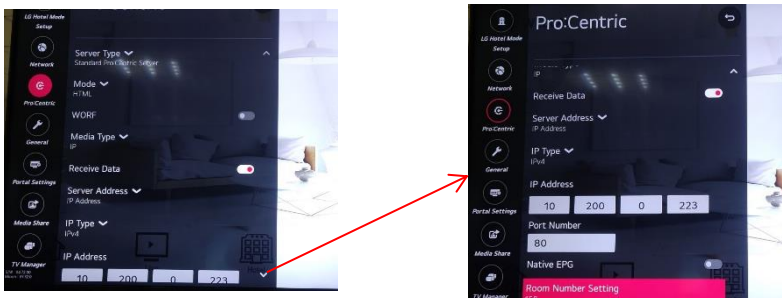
LG Hotel Mode Setup

Network

Pro:Centric

General

Portal Settings

Media Share

TV Manager

Server Type
Standard Pro:Centric Server

Mode
HTML

WORF

Media Type
IP

Receive Data

Server Address
IP Address

IP Type
IPv4

IP Address

10 200 0 223

LG Hotel Mode Setup

Network

Pro:Centric

General

Portal Settings

Media Share

TV Manager

Pro:Centric

IP

Receive Data

Server Address
IP Address

IP Type
IPv4

IP Address

10 200 0 223

Port Number

80

Native EPG

Room Number Setting